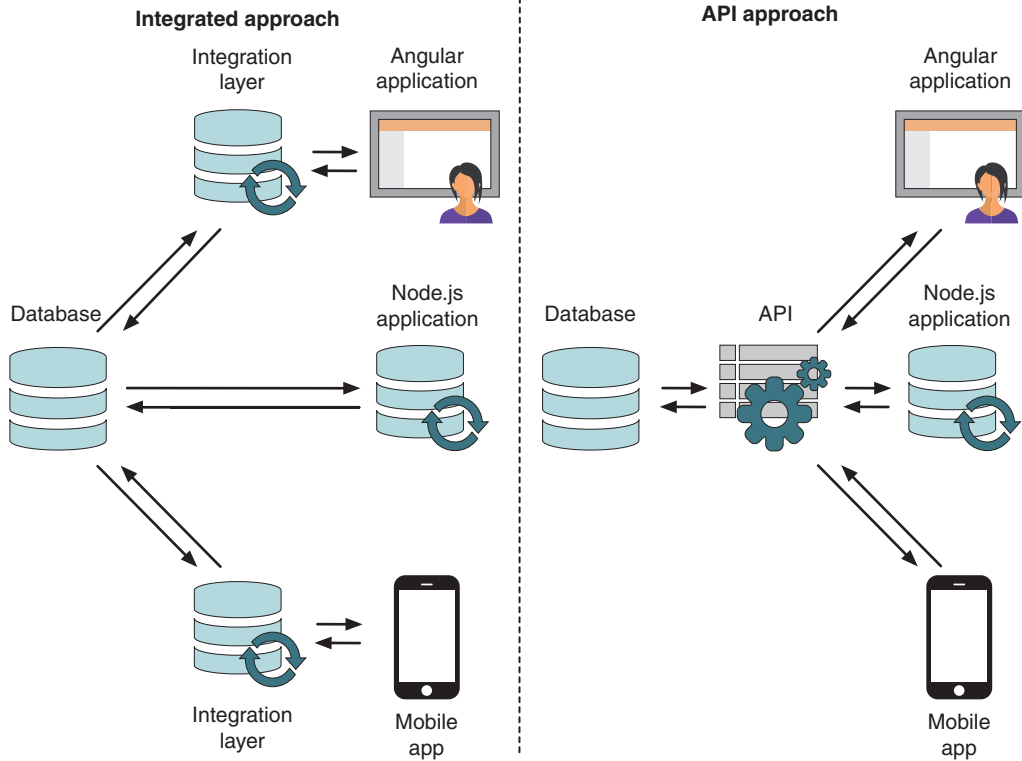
Integrated approach

Integration layer

Angular application

Database

Node.js application

Integration layer

Mobile app

API approach

Angular application

Database

API

Node.js application

Mobile app